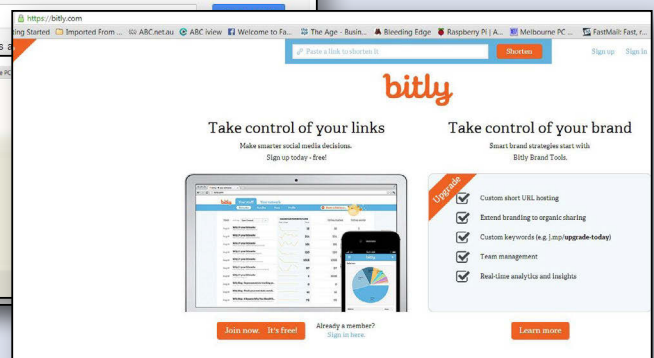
https://bitly.com

ing Started | Imported From ... | ABC.net.au | ABC iview | Welcome to Fa... | The Age - Busin... | Bleeding Edge | Raspberry Pi | A... | Melbourne PC ... | FastMail: Fast, r...

Paste a link to shorten it

Shorten

Sign up Sign in

bitly

Take control of your links

Make smarter social media decisions.
Sign up today - free!

Take control of your brand

Smart brand strategies start with
Bitly Brand Tools.

Upgrade

Custom short URL hosting

Extend branding to organic sharing

Custom keywords (e.g. j.mp/upgrade-today)

Team management

Real-time analytics and insights

Join now. It's free!

Already a member?
Sign in here.

Learn more